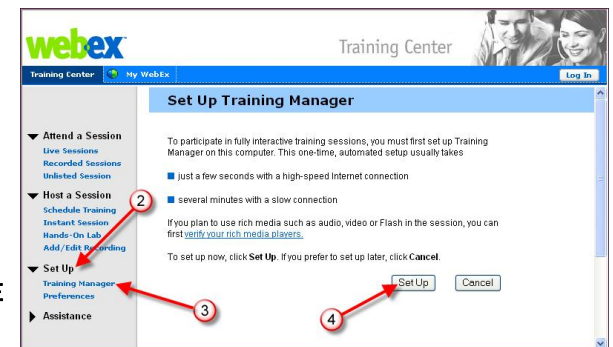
webex

Training Center

Training Center | My WebEx | Log In

Attend a Session
Live Sessions
Recorded Sessions
Unlisted Session

Host a Session
Schedule Training
Instant Session
Hands-On Lab
Add/Edit Recording

Set Up
Training Manager
Preferences

Assistance

Set Up Training Manager

To participate in fully interactive training sessions, you must first set up Training Manager on this computer. This one-time, automated setup usually takes

just a few seconds with a high-speed Internet connection

several minutes with a slow connection

If you plan to use rich media such as audio, video or Flash in the session, you can first verify your rich media players.

To set up now, click **Set Up**. If you prefer to set up later, click **Cancel**.

Set Up | Cancel

2

3

4